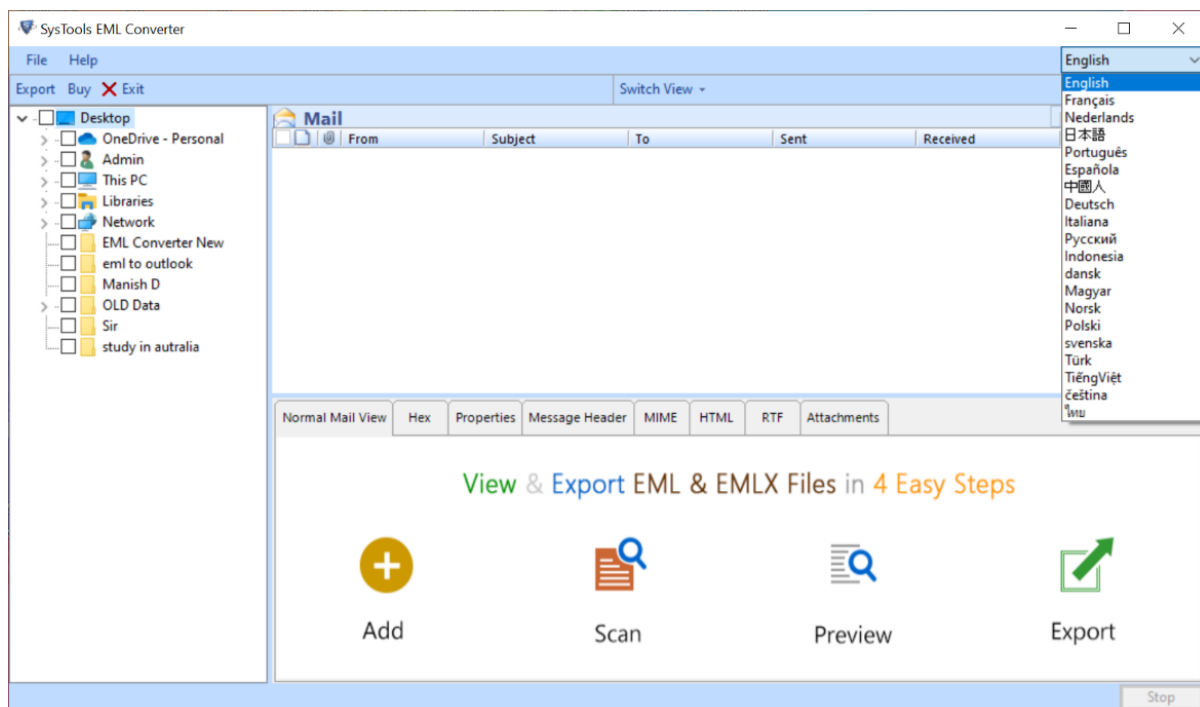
SysTools EML Converter

File Help

English

Export Buy Exit

Switch View

Desktop
OneDrive - Personal
Admin
This PC
Libraries
Network
EML Converter New
eml to outlook
Manish D
OLD Data
Sir
study in autralia

Mail

| From | Subject | To | Sent | Received |
|---|---|---|---|---|

English
Français
Nederlands
日本語
Português
Española
中國人
Deutsch
Italiana
Русский
Indonesia
dansk
Magyar
Norsk
Polski
svenska
Türk
TiếngViệt
čeština
ไทย

Normal Mail View Hex Properties Message Header MIME HTML RTF Attachments

View & Export EML & EMLX Files in 4 Easy Steps

Add

Scan

Preview

Export

Stop